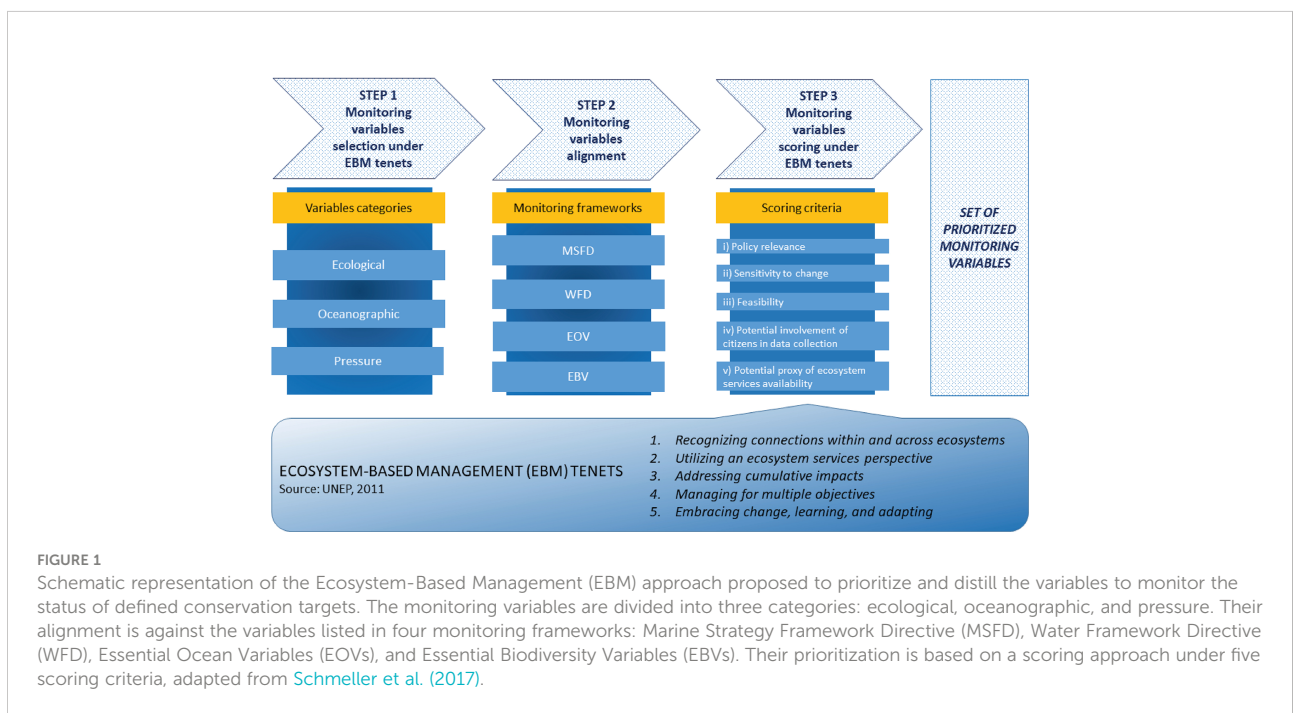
STEP 1
Monitoring variables selection under EBM tenets

STEP 2
Monitoring variables alignment

STEP 3
Monitoring variables scoring under EBM tenets

SET OF PRIORITIZED MONITORING VARIABLES

Variables categories

Ecological

Oceanographic

Pressure

Monitoring frameworks

MSFD

WFD

EOV

EBV

Scoring criteria

i) Policy relevance

ii) Sensitivity to change

iii) Feasibility

iv) Potential involvement of citizens in data collection

v) Potential proxy of ecosystem services availability

ECOSYSTEM-BASED MANAGEMENT (EBM) TENETS
Source: UNEP, 2011

1. Recognizing connections within and across ecosystems
2. Utilizing an ecosystem services perspective
3. Addressing cumulative impacts
4. Managing for multiple objectives
5. Embracing change, learning, and adapting

FIGURE 1
Schematic representation of the Ecosystem-Based Management (EBM) approach proposed to prioritize and distill the variables to monitor the status of defined conservation targets. The monitoring variables are divided into three categories: ecological, oceanographic, and pressure. Their alignment is against the variables listed in four monitoring frameworks: Marine Strategy Framework Directive (MSFD), Water Framework Directive (WFD), Essential Ocean Variables (EOVs), and Essential Biodiversity Variables (EBVs). Their prioritization is based on a scoring approach under five scoring criteria, adapted from Schmeller et al. (2017).